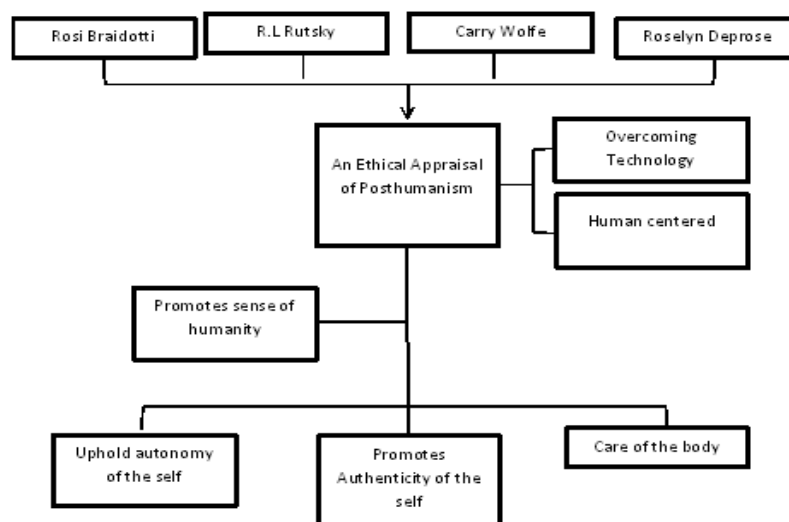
Rosi Braidotti

R.L Rutsky

Carry Wolfe

Roselyn Deprose

An Ethical Appraisal of Posthumanism

Overcoming Technology

Human centered

Promotes sense of humanity

Uphold autonomy of the self

Promotes Authenticity of the self

Care of the body